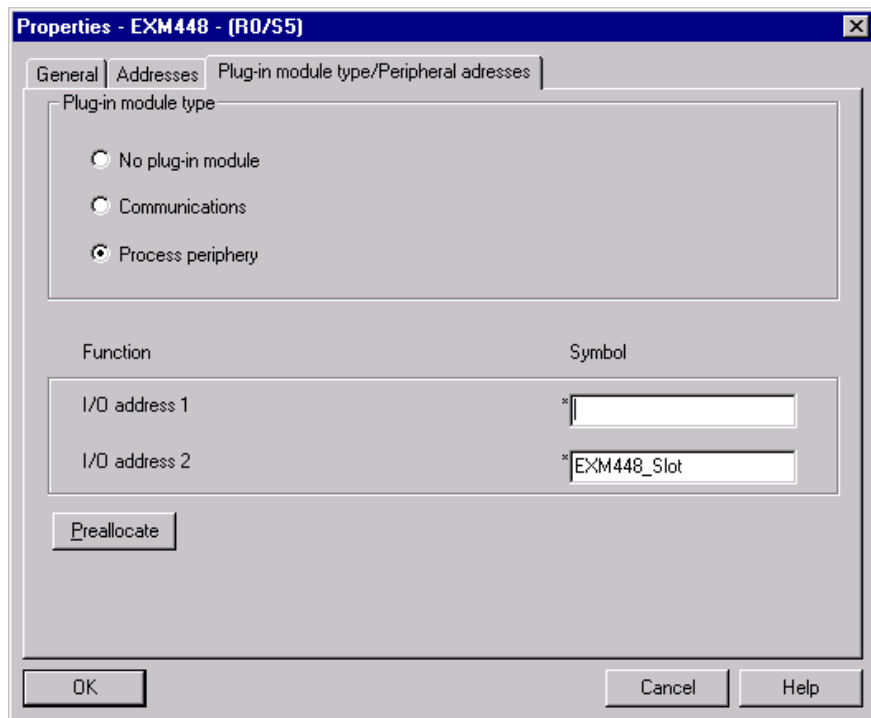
Properties - EXM448 - (R0/S5)

General | Addresses | Plug-in module type/Peripheral adresses

Plug-in module type

No plug-in module

Communications

Process periphery

Function

Symbol

I/O address 1

*

I/O address 2

*EXM448_Slot

Preallocate

OK

Cancel

Help